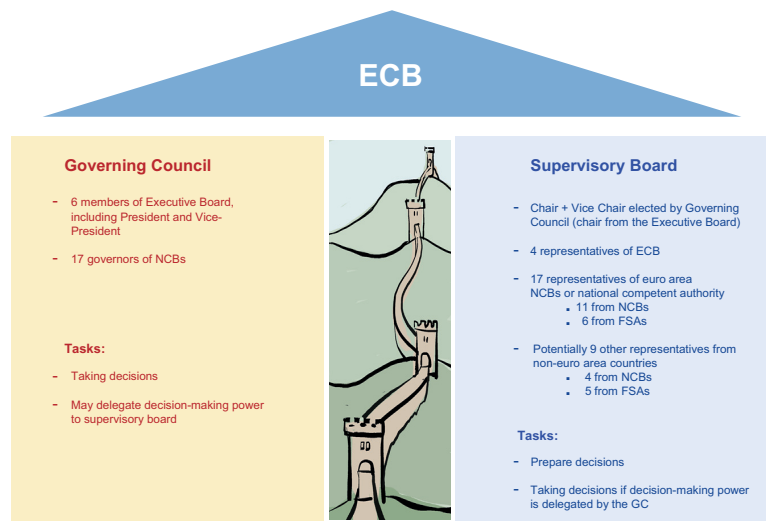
ECB

Governing Council

- 6 members of Executive Board, including President and Vice-President
- 17 governors of NCBs

Tasks:
- Taking decisions
- May delegate decision-making power to supervisory board

Supervisory Board

- Chair + Vice Chair elected by Governing Council (chair from the Executive Board)
- 4 representatives of ECB
- 17 representatives of euro area NCBs or national competent authority
  - 11 from NCBs
  - 6 from FSAs
- Potentially 9 other representatives from non-euro area countries
  - 4 from NCBs
  - 5 from FSAs

Tasks:
- Prepare decisions
- Taking decisions if decision-making power is delegated by the GC